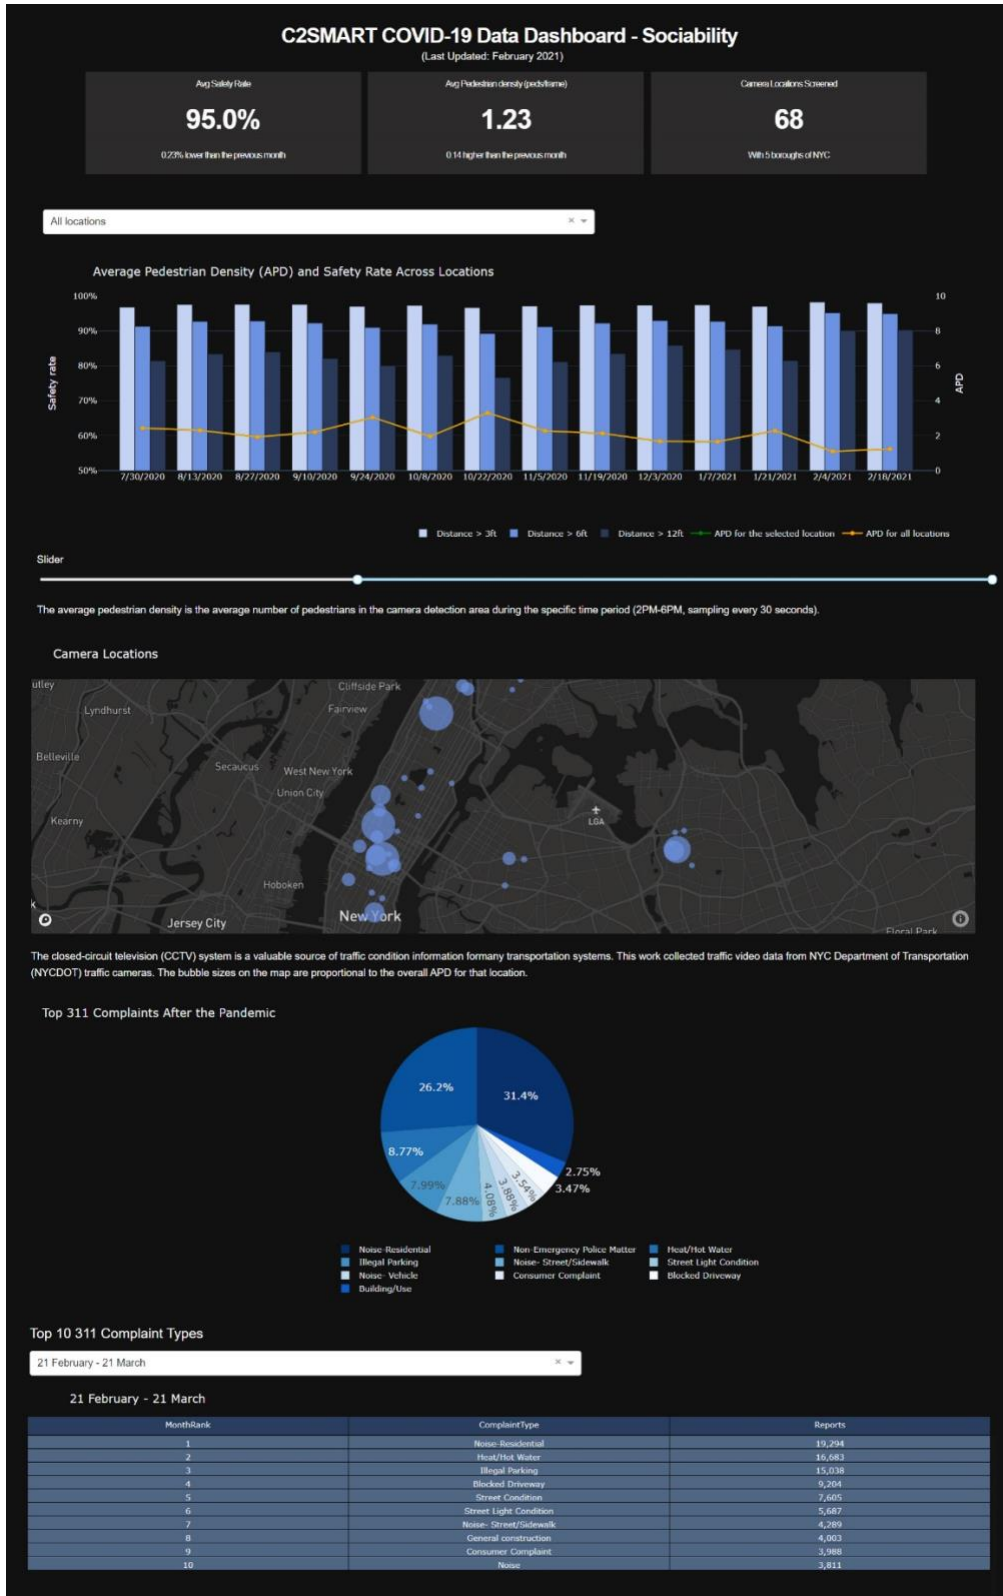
C2SMART COVID-19 Data Dashboard - Sociability
(Last Updated: February 2021)

Avg Safety Rate
95.0%
0.23% lower than the previous month

Avg Pedestrian density (peds/frame)
1.23
0.14 higher than the previous month

Camera Locations Screened
68
With 5 boroughs of NYC

All locations × ▾

Average Pedestrian Density (APD) and Safety Rate Across Locations

100%
90%
80%
70%
60%
50%
Safety rate
10
8
6
4
2
0
APD
7/30/2020 8/13/2020 8/27/2020 9/10/2020 9/24/2020 10/8/2020 10/22/2020 11/5/2020 11/19/2020 12/3/2020 1/7/2021 1/21/2021 2/4/2021 2/18/2021

Distance > 3ft Distance > 6ft Distance > 12ft APD for the selected location APD for all locations

Slider

The average pedestrian density is the average number of pedestrians in the camera detection area during the specific time period (2PM-6PM, sampling every 30 seconds).

Camera Locations

utley Lyndhurst Cliffside Park Fairview Belleville Secaucus West New York Union City Kearny LGA Hoboken Jersey City New York Floral Park

The closed-circuit television (CCTV) system is a valuable source of traffic condition information formany transportation systems. This work collected traffic video data from NYC Department of Transportation (NYCDOT) traffic cameras. The bubble sizes on the map are proportional to the overall APD for that location.

Top 311 Complaints After the Pandemic

26.2%
31.4%
8.77%
7.99%
7.88%
4.08%
3.88%
3.54%
2.75%
3.47%

Noise- Residential
Illegal Parking
Noise- Vehicle
Building/Use
Non-Emergency Police Matter
Noise- Street/Sidewalk
Consumer Complaint
Heat/Hot Water
Street Light Condition
Blocked Driveway

Top 10 311 Complaint Types

21 February - 21 March × ▾

21 February - 21 March

| MonthRank | ComplaintType | Reports |
|---|---|---|
| 1 | Noise-Residential | 19,294 |
| 2 | Heat/Hot Water | 16,683 |
| 3 | Illegal Parking | 15,038 |
| 4 | Blocked Driveway | 9,204 |
| 5 | Street Condition | 7,605 |
| 6 | Street Light Condition | 5,687 |
| 7 | Noise- Street/Sidewalk | 4,289 |
| 8 | General construction | 4,003 |
| 9 | Consumer Complaint | 3,988 |
| 10 | Noise | 3,811 |